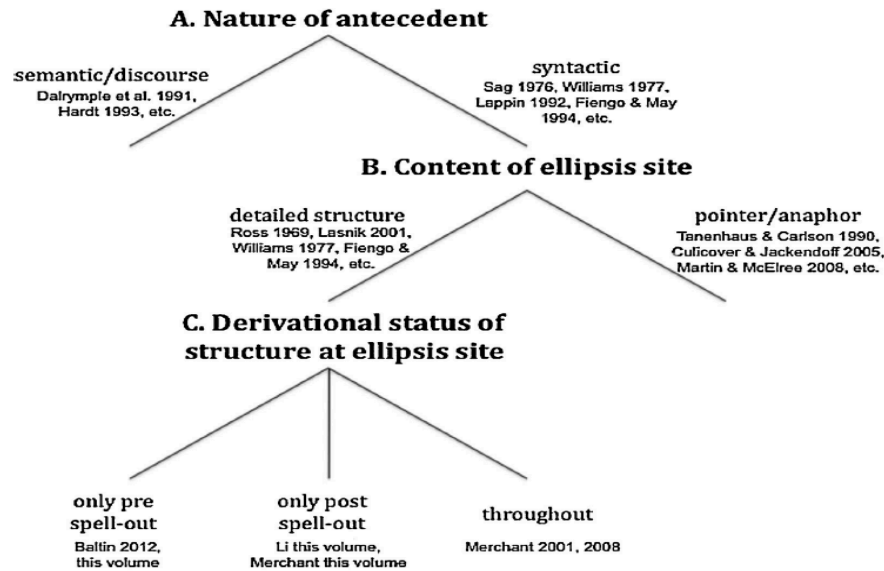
A. Nature of antecedent

semantic/discourse
Dalrymple et al. 1991, Hardt 1993, etc.

syntactic
Sag 1976, Williams 1977, Lappin 1992, Fiengo & May 1994, etc.

B. Content of ellipsis site

detailed structure
Ross 1969, Lasnik 2001, Williams 1977, Fiengo & May 1994, etc.

pointer/anaphor
Tanenhaus & Carlson 1990, Culicover & Jackendoff 2005, Martin & McElree 2008, etc.

C. Derivational status of structure at ellipsis site

only pre spell-out
Baltin 2012, this volume

only post spell-out
Li this volume, Merchant this volume

throughout
Merchant 2001, 2008